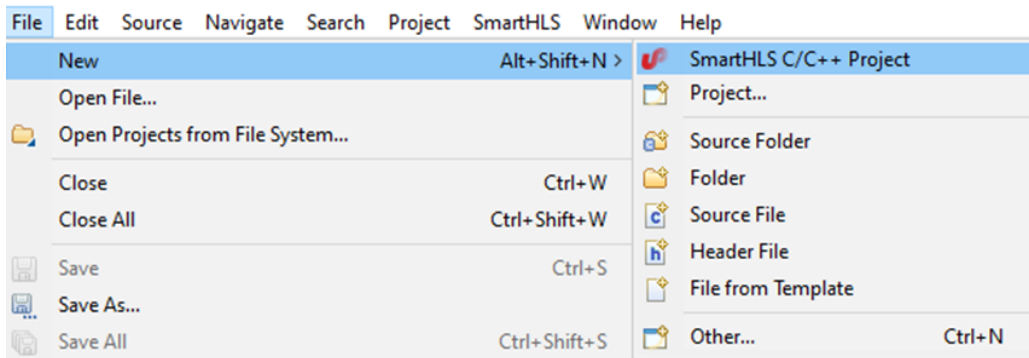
File Edit Source Navigate Search Project SmartHLS Window Help

New Alt+Shift+N >
Open File...
Open Projects from File System...
Close Ctrl+W
Close All Ctrl+Shift+W
Save Ctrl+S
Save As...
Save All Ctrl+Shift+S

SmartHLS C/C++ Project
Project...
Source Folder
Folder
Source File
Header File
File from Template
Other... Ctrl+N